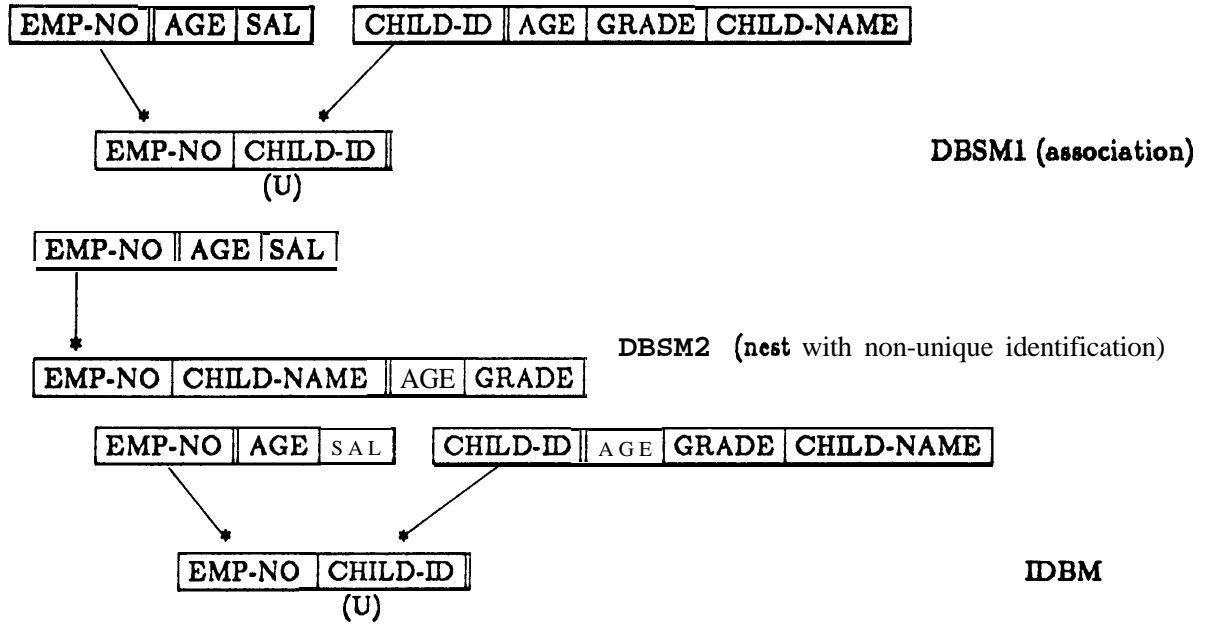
| EMP-NO | AGE | SAL |
|---|---|---|

| CHILD-ID | AGE | GRADE | CHILD-NAME |
|---|---|---|---|

| EMP-NO | CHILD-ID |
|---|---|

(U)

DBSM1 (association)

| EMP-NO | AGE | SAL |
|---|---|---|

| EMP-NO | CHILD-NAME | AGE | GRADE |
|---|---|---|---|

DBSM2 (nest with non-unique identification)

| EMP-NO | AGE | SAL |
|---|---|---|

| CHILD-ID | AGE | GRADE | CHILD-NAME |
|---|---|---|---|

| EMP-NO | CHILD-ID |
|---|---|

(U)

IDBM